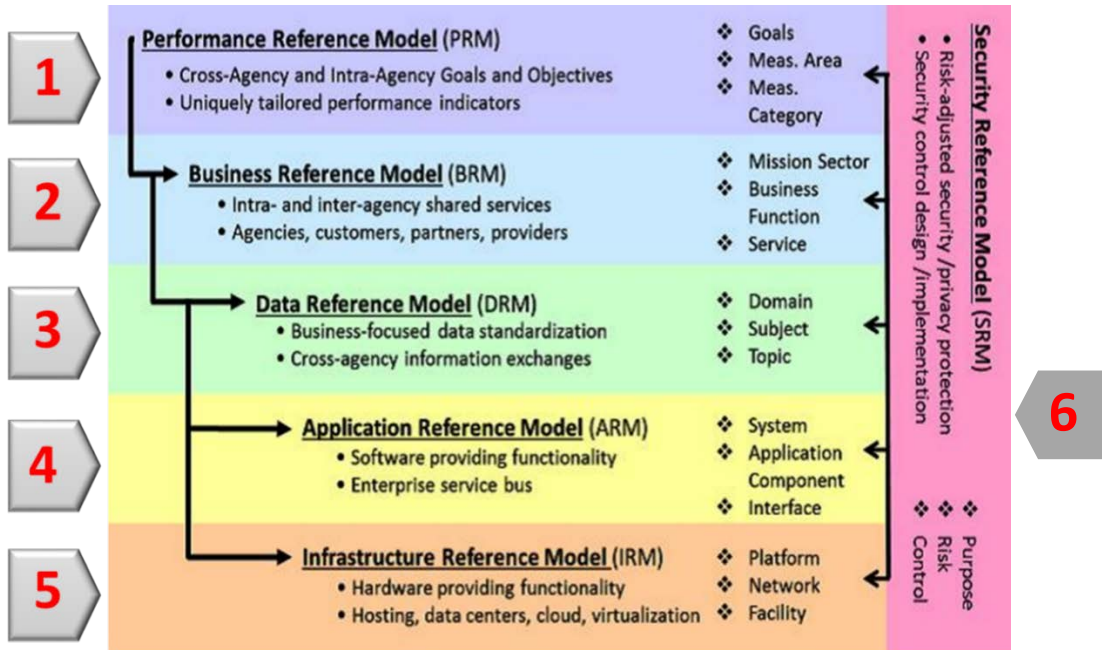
1

Performance Reference Model (PRM)
• Cross-Agency and Intra-Agency Goals and Objectives
• Uniquely tailored performance indicators

❖ Goals
❖ Meas. Area
❖ Meas. Category

2

Business Reference Model (BRM)
• Intra- and inter-agency shared services
• Agencies, customers, partners, providers

❖ Mission Sector
❖ Business Function
❖ Service

3

Data Reference Model (DRM)
• Business-focused data standardization
• Cross-agency information exchanges

❖ Domain
❖ Subject
❖ Topic

4

Application Reference Model (ARM)
• Software providing functionality
• Enterprise service bus

❖ System
❖ Application Component
❖ Interface

5

Infrastructure Reference Model (IRM)
• Hardware providing functionality
• Hosting, data centers, cloud, virtualization

❖ Platform
❖ Network
❖ Facility

Security Reference Model (SRM)
• Risk-adjusted security /privacy protection
• Security control design /implementation

❖ Purpose
❖ Risk
❖ Control

6